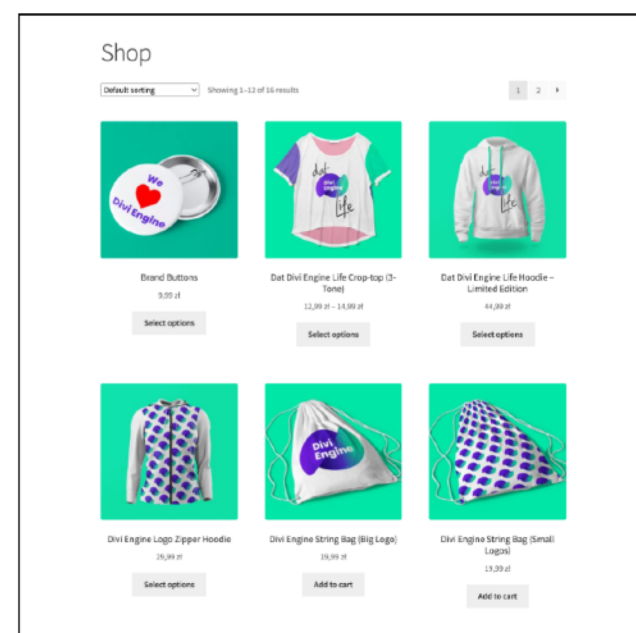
Shop

Default sorting

Showing 1–12 of 16 results

1 2 ›

We Divi Engine

Brand Buttons

9,99 zł

Select options

Dat Divi Engine Life

Dat Divi Engine Life Crop-top (3-Tone)

12,99 zł – 14,99 zł

Select options

Dat Divi Engine Life

Dat Divi Engine Life Hoodie – Limited Edition

44,99 zł

Select options

Divi Engine Logo Zipper Hoodie

29,99 zł

Select options

Divi Engine

Divi Engine String Bag (Big Logo)

19,99 zł

Add to cart

Divi Engine String Bag (Small Logos)

19,99 zł

Add to cart